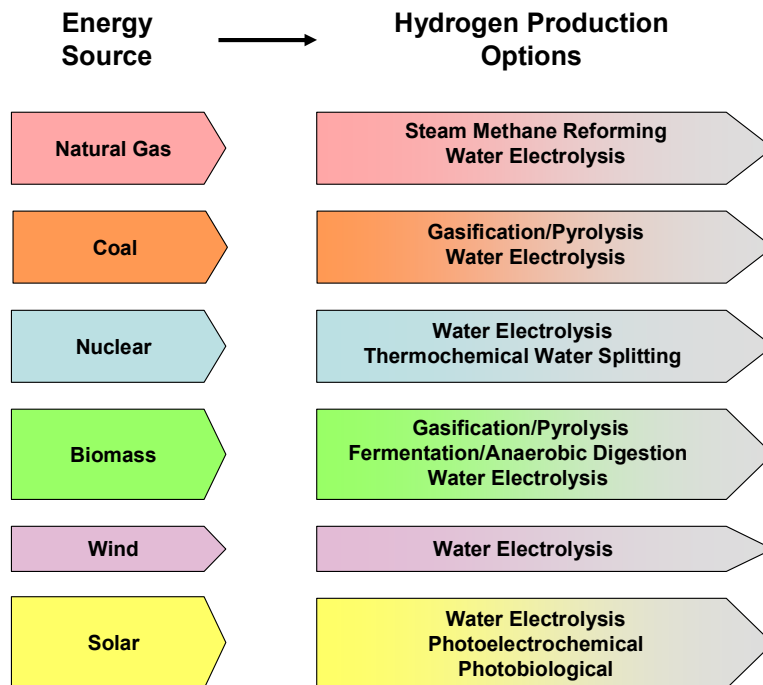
Energy Source

Hydrogen Production Options

Natural Gas

Steam Methane Reforming
Water Electrolysis

Coal

Gasification/Pyrolysis
Water Electrolysis

Nuclear

Water Electrolysis
Thermochemical Water Splitting

Biomass

Gasification/Pyrolysis
Fermentation/Anaerobic Digestion
Water Electrolysis

Wind

Water Electrolysis

Solar

Water Electrolysis
Photoelectrochemical
Photobiological